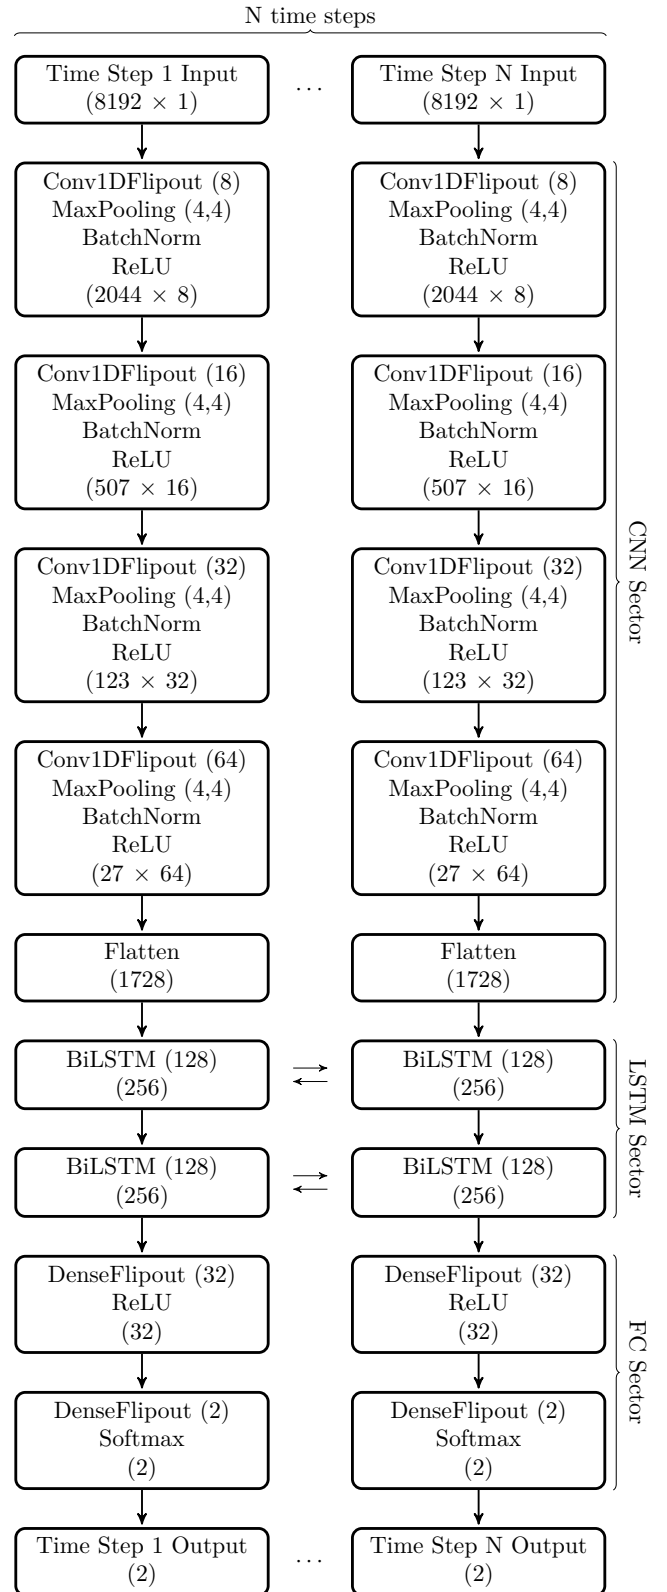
N time steps

Time Step 1 Input
$(8192 \times 1)$

...

Time Step N Input
$(8192 \times 1)$

Conv1DFlipout (8)
MaxPooling (4,4)
BatchNorm
ReLU
$(2044 \times 8)$

Conv1DFlipout (8)
MaxPooling (4,4)
BatchNorm
ReLU
$(2044 \times 8)$

Conv1DFlipout (16)
MaxPooling (4,4)
BatchNorm
ReLU
$(507 \times 16)$

Conv1DFlipout (16)
MaxPooling (4,4)
BatchNorm
ReLU
$(507 \times 16)$

Conv1DFlipout (32)
MaxPooling (4,4)
BatchNorm
ReLU
$(123 \times 32)$

Conv1DFlipout (32)
MaxPooling (4,4)
BatchNorm
ReLU
$(123 \times 32)$

Conv1DFlipout (64)
MaxPooling (4,4)
BatchNorm
ReLU
$(27 \times 64)$

Conv1DFlipout (64)
MaxPooling (4,4)
BatchNorm
ReLU
$(27 \times 64)$

Flatten
(1728)

Flatten
(1728)

CNN Sector

BiLSTM (128)
(256)

BiLSTM (128)
(256)

BiLSTM (128)
(256)

BiLSTM (128)
(256)

LSTM Sector

DenseFlipout (32)
ReLU
(32)

DenseFlipout (32)
ReLU
(32)

DenseFlipout (2)
Softmax
(2)

DenseFlipout (2)
Softmax
(2)

FC Sector

Time Step 1 Output
(2)

...

Time Step N Output
(2)